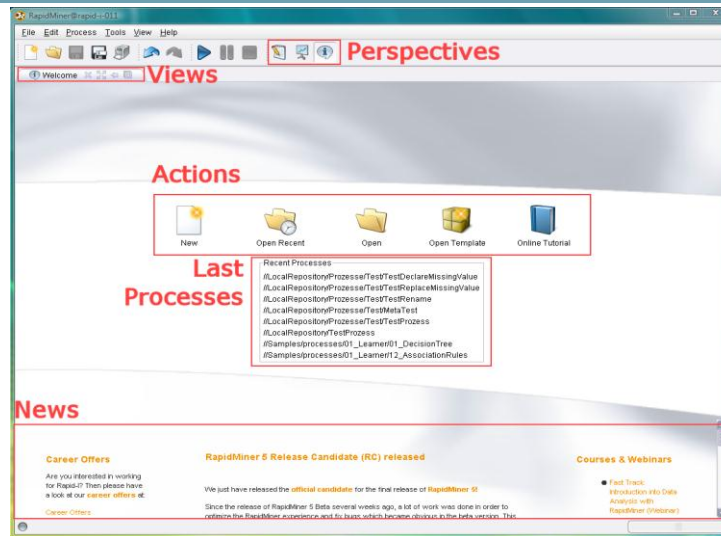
RapidMiner@rapid-i-013

File Edit Process Tools View Help

Perspectives

Welcome

Views

Actions

New

Open Recent

Open

Open Template

Online Tutorial

Last Processes

Recent Processes

//LocalRepository/Prozesse/Test/TestDeclareMissingValue
//LocalRepository/Prozesse/Test/TestReplaceMissingValue
//LocalRepository/Prozesse/Test/TestRename
//LocalRepository/Prozesse/Test/MetaTest
//LocalRepository/Prozesse/Test/TestProzess
//LocalRepository/TestProzess
//Samples/processes/01_Learner/01_DecisionTree
//Samples/processes/01_Learner/12_AssociationRules

News

Career Offers

Are you interested in working for Rapid-I? Then please have a look at our career offers at:

Career Offers

RapidMiner 5 Release Candidate (RC) released

We just have released the official candidate for the final release of RapidMiner 5!

Since the release of RapidMiner 5 Beta several weeks ago, a lot of work was done in order to optimize the RapidMiner experience and fix bugs which became obvious in the beta version. This

Courses & Webinars

Fast Track: Introduction into Data Analytic with RapidMiner (Webinar)